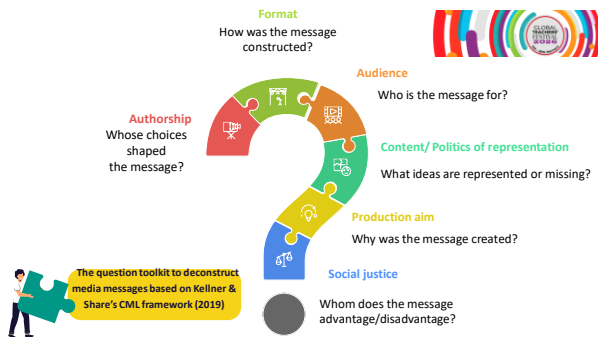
Format
How was the message constructed?

GLOBAL TEACHERS FESTIVAL

Audience
Who is the message for?

Authorship
Whose choices shaped the message?

Content/ Politics of representation
What ideas are represented or missing?

Production aim
Why was the message created?

Social justice
Whom does the message advantage/disadvantage?

The question toolkit to deconstruct media messages based on Kellner & Share's CML framework (2019)